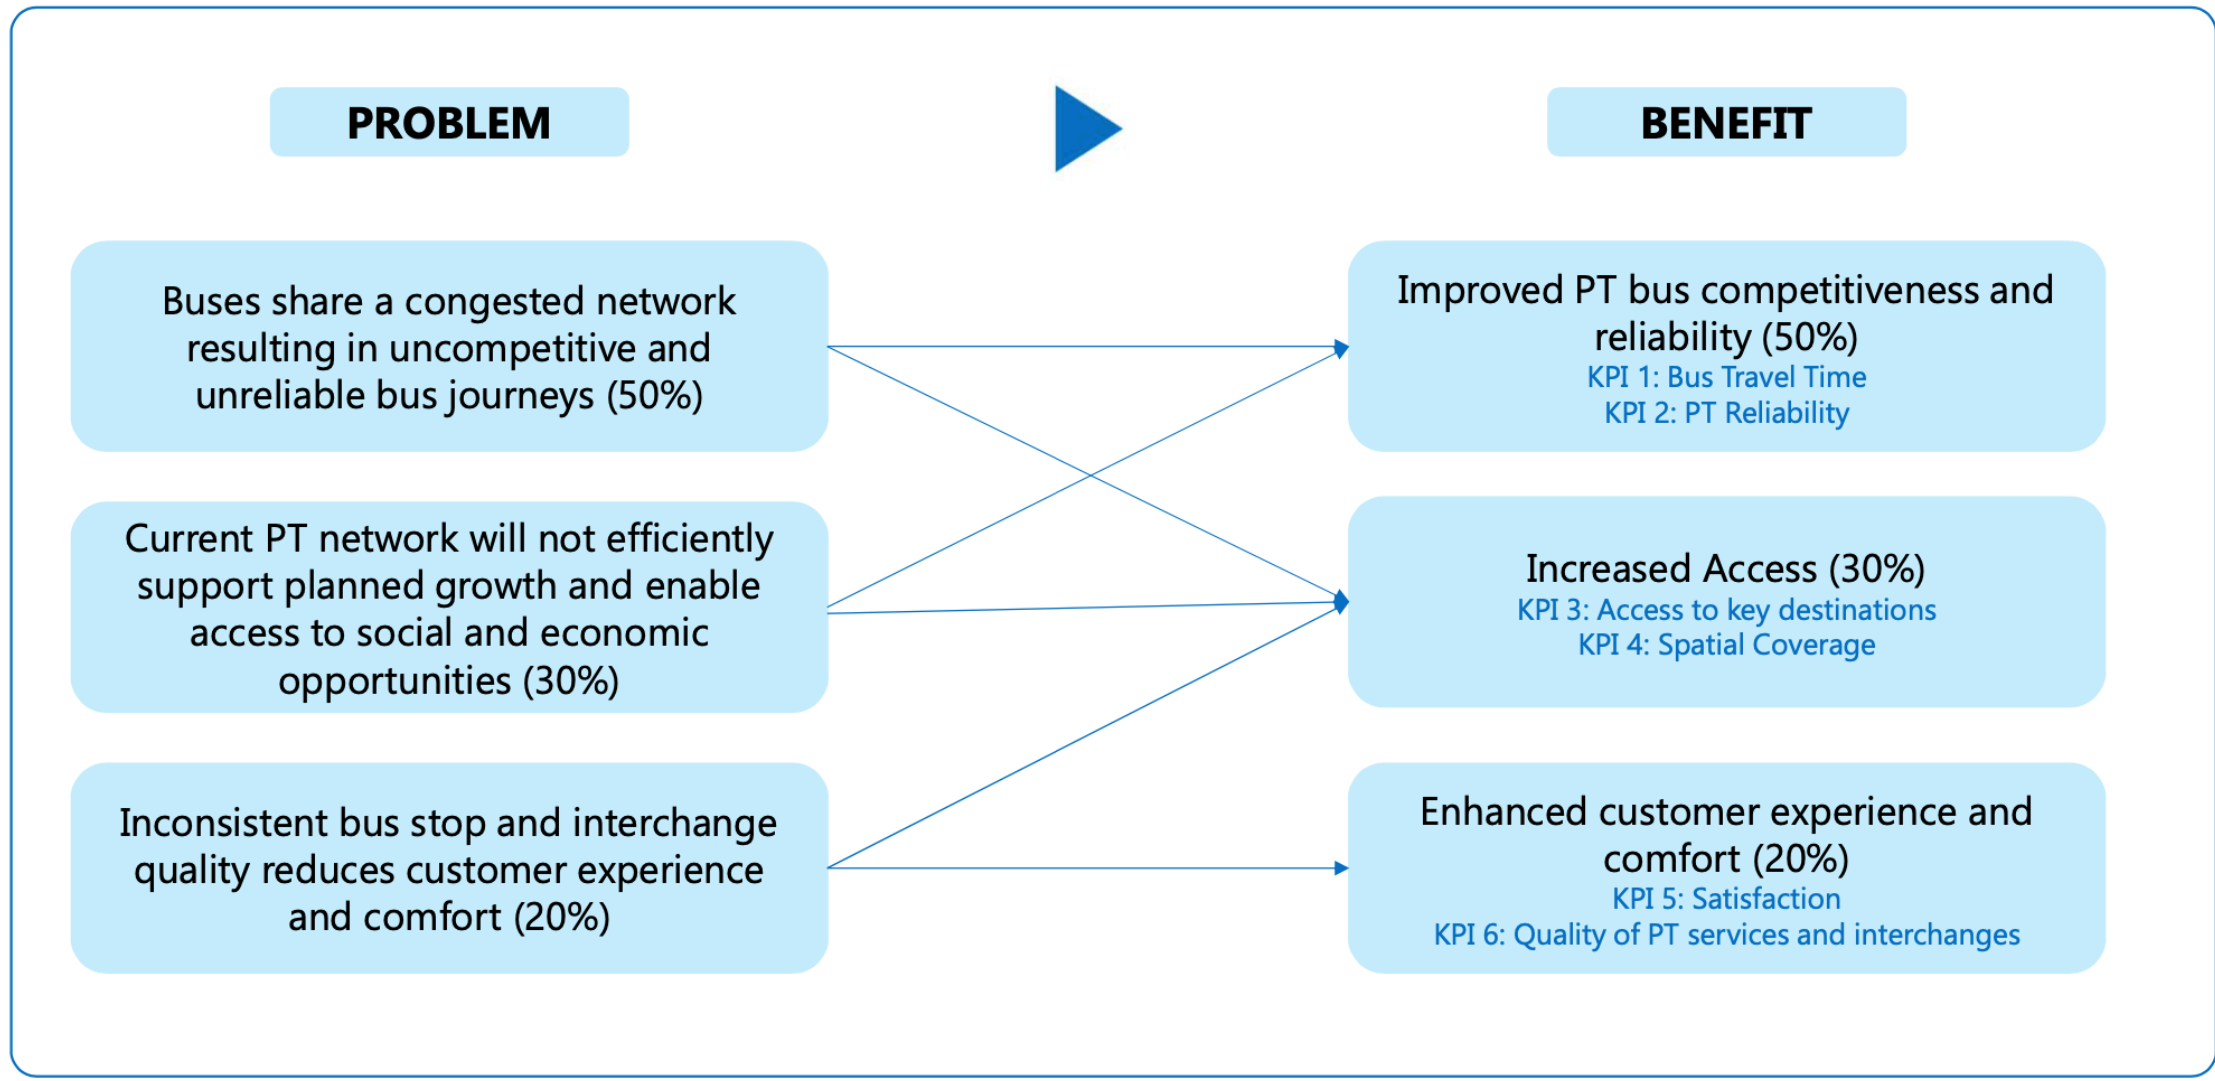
PROBLEM

BENEFIT

Buses share a congested network resulting in uncompetitive and unreliable bus journeys (50%)

Current PT network will not efficiently support planned growth and enable access to social and economic opportunities (30%)

Inconsistent bus stop and interchange quality reduces customer experience and comfort (20%)

Improved PT bus competitiveness and reliability (50%)
KPI 1: Bus Travel Time
KPI 2: PT Reliability

Increased Access (30%)
KPI 3: Access to key destinations
KPI 4: Spatial Coverage

Enhanced customer experience and comfort (20%)
KPI 5: Satisfaction
KPI 6: Quality of PT services and interchanges